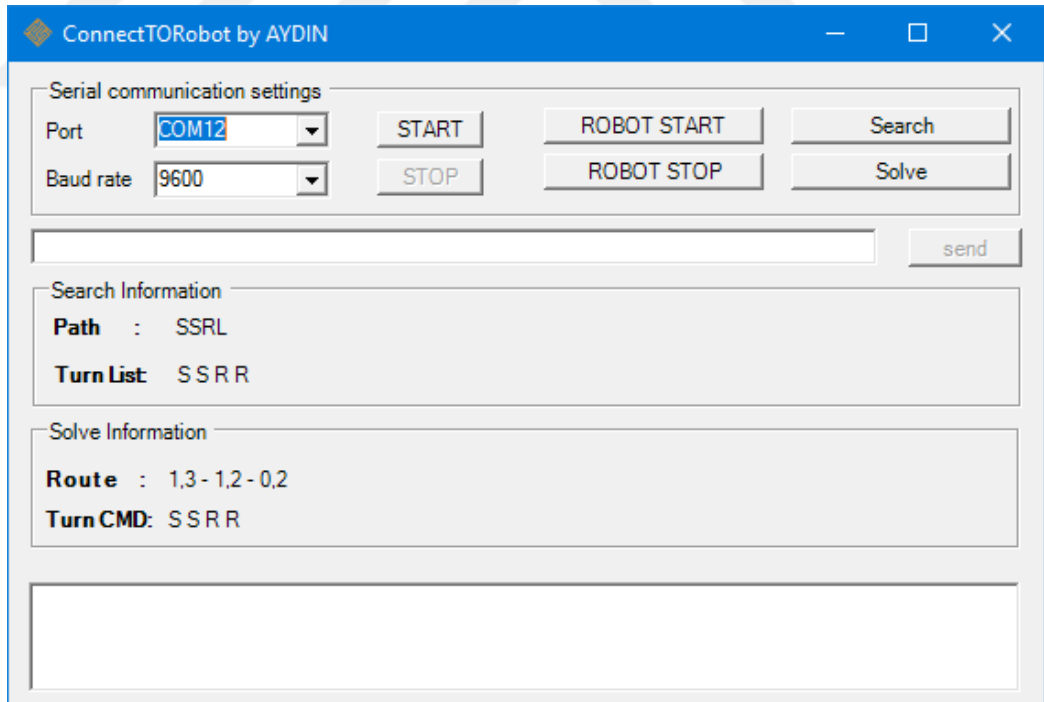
ConnectTORobot by AYDIN

Serial communication settings

Port COM12

Baud rate 9600

START

STOP

ROBOT START

ROBOT STOP

Search

Solve

send

Search Information

Path : SSRL

Turn List: S S R R

Solve Information

Route : 1,3 - 1,2 - 0,2

Turn CMD: S S R R